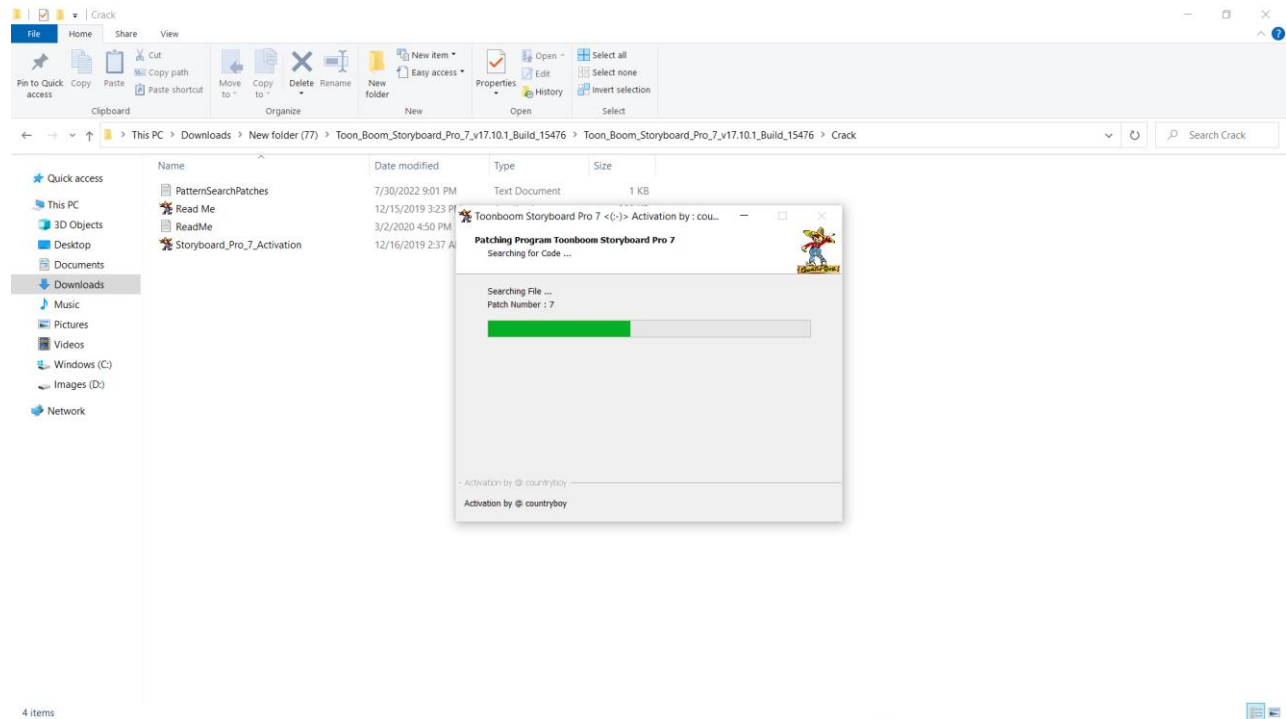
Crack

File Home Share View

Pin to Quick access Copy Paste Cut Copy path Paste shortcut
Clipboard

Move to Copy to Delete Rename
Organize

New folder New item Easy access
New

Properties Open Edit History
Open

Select all Select none Invert selection
Select

This PC > Downloads > New folder (77) > Toon_Boom_Storyboard_Pro_7_v17.10.1_Build_15476 > Toon_Boom_Storyboard_Pro_7_v17.10.1_Build_15476 > Crack

Search Crack

Quick access
This PC
3D Objects
Desktop
Documents
Downloads
Music
Pictures
Videos
Windows (C:)
Images (D:)
Network

| Name | Date modified | Type | Size |
|---|---|---|---|
| PatternSearchPatches | 7/30/2022 9:01 PM | Text Document | 1 KB |
| Read Me | 12/15/2019 3:23 PM | | |
| ReadMe | 3/2/2020 4:50 PM | | |
| Storyboard_Pro_7_Activation | 12/16/2019 2:37 AM | | |

Toonboom Storyboard Pro 7 <(:-)> Activation by : cou...

Patching Program Toonboom Storyboard Pro 7
Searching for Code ...

Searching File ...
Patch Number : 7

Activation by @ countryboy

Activation by @ countryboy

4 items